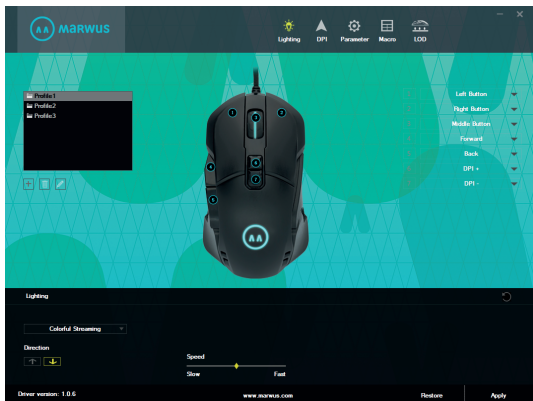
MARWUS

Lighting DPI Parameter Macro LOD

— ×

Profile1
Profile2
Profile3

1 2 3 4 5 6 7

Left Button
Right Button
Middle Button
Forward
Back
DPI +
DPI -

Lighting

Colorful Streaming

Direction

Speed

Slow Fast

Driver version: 1.0.6 www.marwus.com Restore Apply